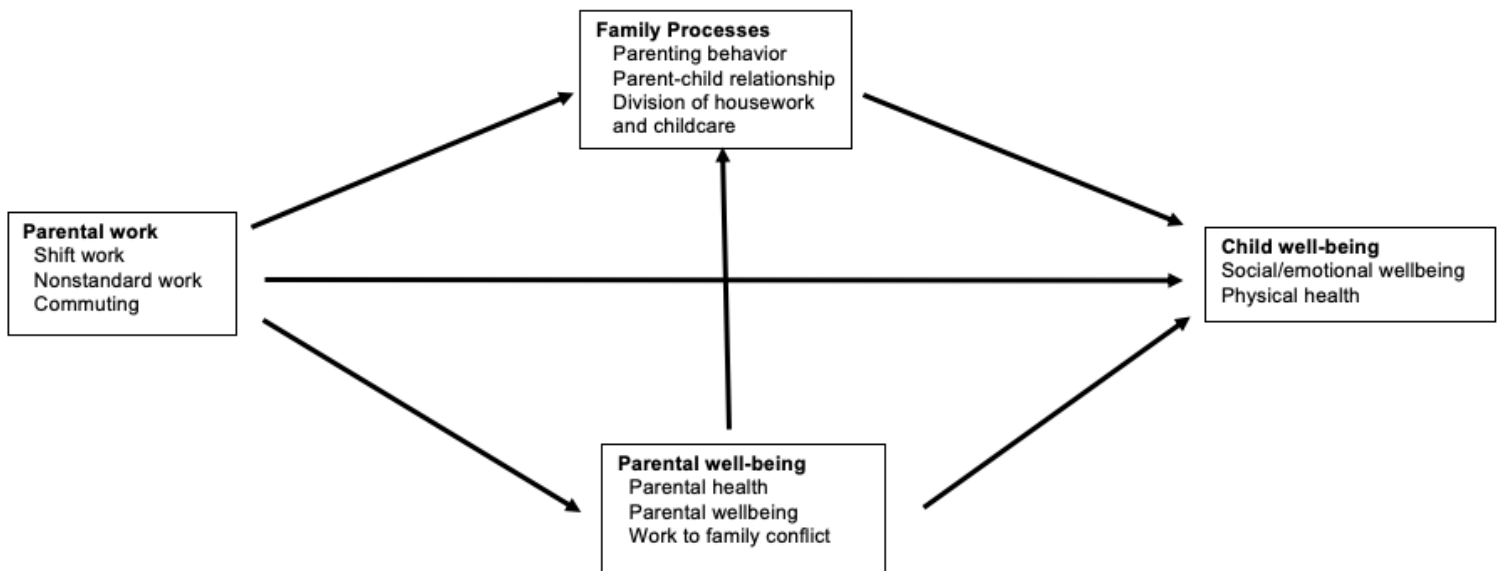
Family Processes
Parenting behavior
Parent-child relationship
Division of housework and childcare

Parental work
Shift work
Nonstandard work
Commuting

Child well-being
Social/emotional wellbeing
Physical health

Parental well-being
Parental health
Parental wellbeing
Work to family conflict